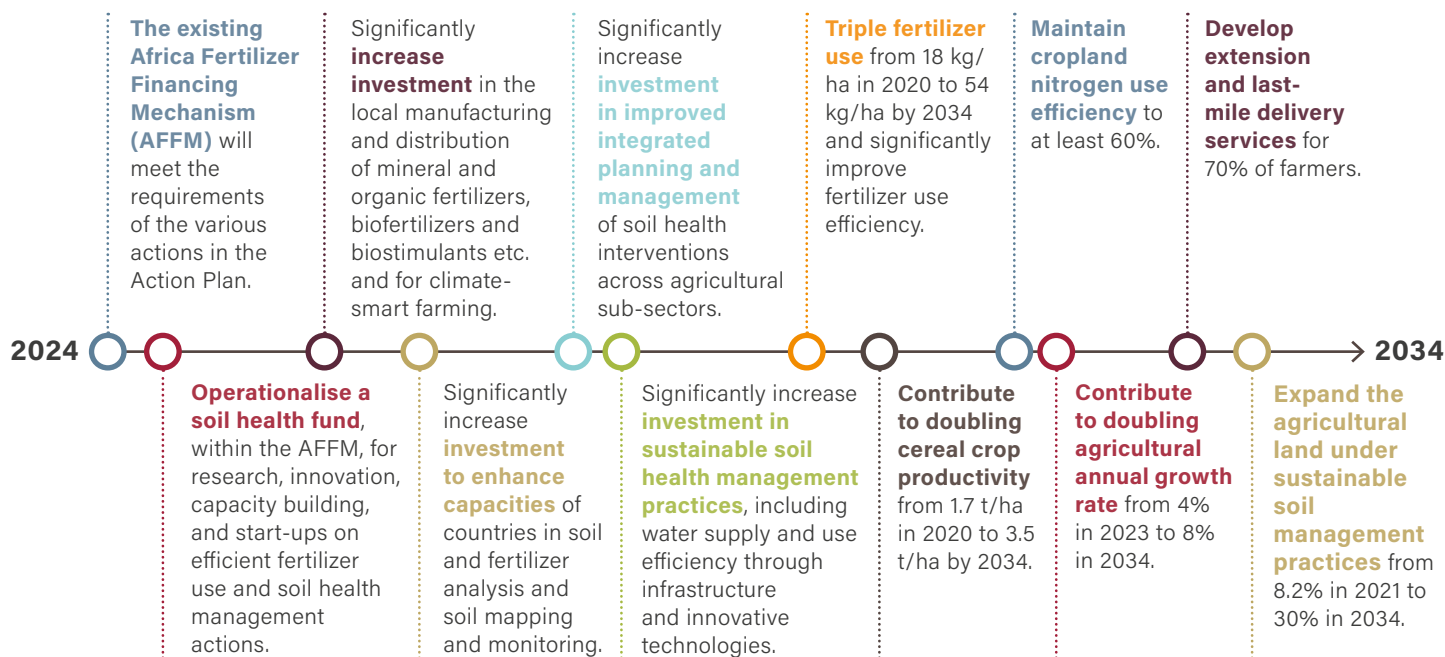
The existing Africa Fertilizer Financing Mechanism (AFFM) will meet the requirements of the various actions in the Action Plan.

Significantly increase investment in the local manufacturing and distribution of mineral and organic fertilizers, biofertilizers and biostimulants etc. and for climate-smart farming.

Significantly increase investment in improved integrated planning and management of soil health interventions across agricultural sub-sectors.

Triple fertilizer use from 18 kg/ha in 2020 to 54 kg/ha by 2034 and significantly improve fertilizer use efficiency.

Maintain cropland nitrogen use efficiency to at least 60%.

Develop extension and last-mile delivery services for 70% of farmers.

2024

2034

Operationalise a soil health fund, within the AFFM, for research, innovation, capacity building, and start-ups on efficient fertilizer use and soil health management actions.

Significantly increase investment to enhance capacities of countries in soil and fertilizer analysis and soil mapping and monitoring.

Significantly increase investment in sustainable soil health management practices, including water supply and use efficiency through infrastructure and innovative technologies.

Contribute to doubling cereal crop productivity from 1.7 t/ha in 2020 to 3.5 t/ha by 2034.

Contribute to doubling agricultural annual growth rate from 4% in 2023 to 8% in 2034.

Expand the agricultural land under sustainable soil management practices from 8.2% in 2021 to 30% in 2034.